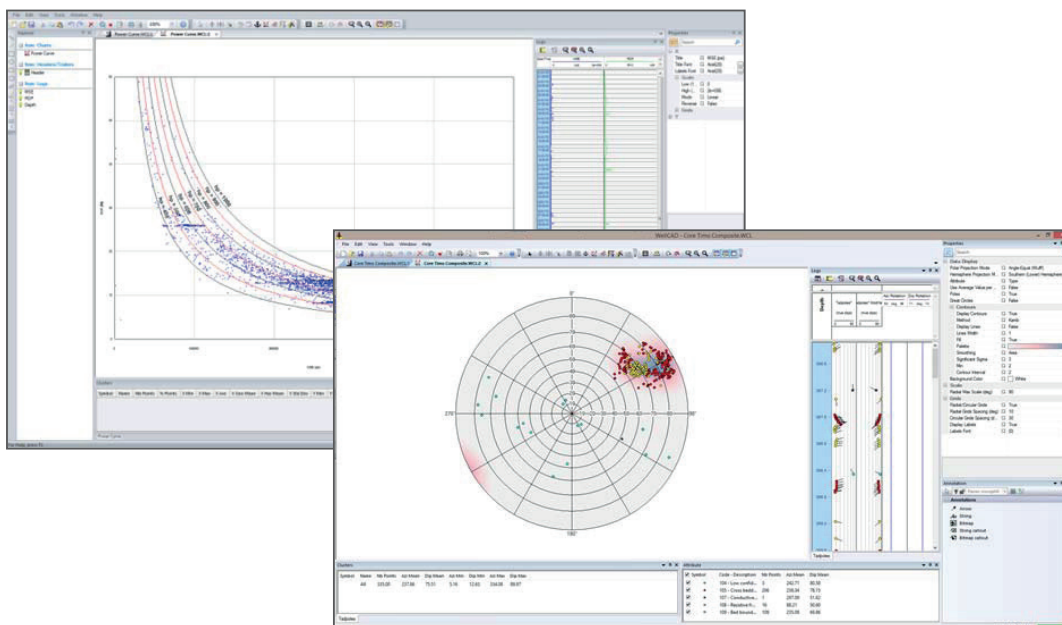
File Edit View Tools Window Help

Power Curve.WCL | Power Curve.WCL2

Explorer

Item: Charts
Power Curve

Item: Headers/Footers
Header

Item: Logs
ROP
RCP
Depth

Properties

Clusters

Symbol Name Nb Points % Points X Min X Max X mean Y Core Mean Y Hop Mean Y Std Dev Y Min

Power Curve

For Help, press F1

WellCAD - Core Time Composite.WCL

File Edit View Tools Window Help

Core Time Composite.WCL | Core Time Composite.WCL2

0°
90°
180°
270°

Logs

Depth

Properties

Stats Display
Polar Projection Mode Angle-Equal (Wulff)
Hemisphere Projection M... Southern (Lower) Hemisphere
Attribute Type
Use Average Value per... False
Filter True
Great Circles False
Contours
Display Contours True
Method Kamb
Display Lines False
Lines Width 1
Fill True
Palette
Smoothing Area
Significant Sigma 3
Min 2
Contour Interval 2
Background Color White
Scale
Radial Max Scale (deg) 90
Grids
Radial Circular Grids True
Radial Grids Spacing (deg) 10
Circular Grids Spacing (d 30
Display Labels True
Labels Font

Annotation

Annotations
Arrow
String
Bitmap
String callout
Bitmap callout

Clusters

Symbol Name Nb Points Azi Mean Dip Mean Azi Min Dip Min Azi Max Dip Max
All 335.00 237.66 75.51 5.16 13.63 344.06 89.97

Attribute

Symbol Code - Description Nb Points Azi Mean Dip Mean
104 - Low confid... 5 242.71 80.56
105 - Cross bedd... 206 235.34 78.73
107 - Conductive... 1 207.00 51.62
108 - Resistive fr... 16 86.21 30.66
109 - Bed bound... 109 235.06 66.66

Toolbox